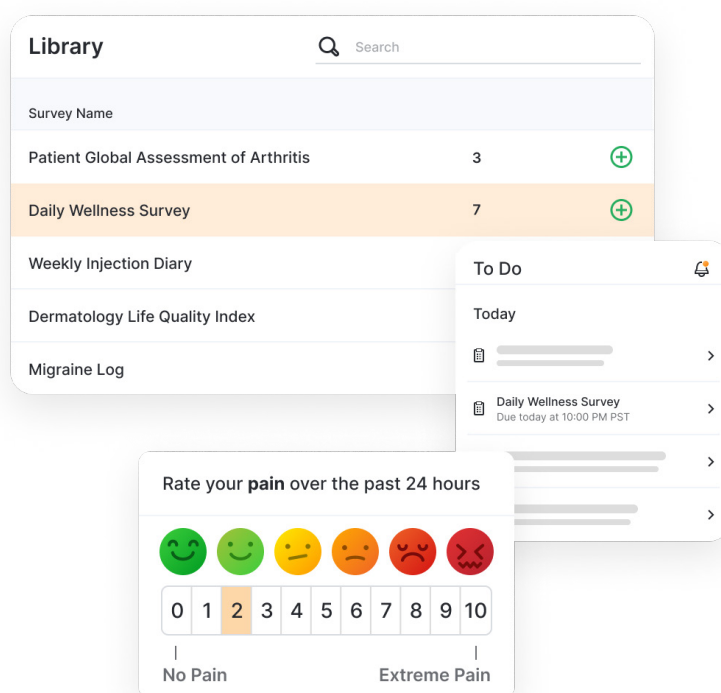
Library

Search

| Survey Name | | |
|---|---|---|
| Patient Global Assessment of Arthritis | 3 | |
| Daily Wellness Survey | 7 | |
| Weekly Injection Diary | | |
| Dermatology Life Quality Index | | |
| Migraine Log | | |

To Do

Today

Daily Wellness Survey
Due today at 10:00 PM PST

Rate your **pain** over the past 24 hours

| 0 | 1 | 2 | 3 | 4 | 5 | 6 | 7 | 8 | 9 | 10 |
|---|---|---|---|---|---|---|---|---|---|---|

No Pain

Extreme Pain